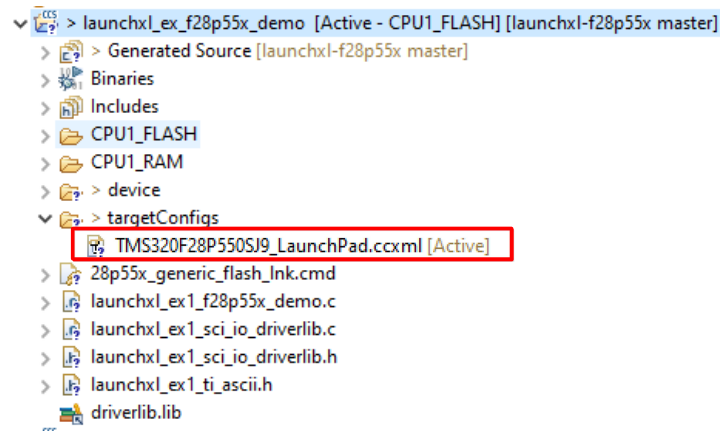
> launchxl_ex_f28p55x_demo [Active - CPU1_FLASH] [launchxl-f28p55x master]
> Generated Source [launchxl-f28p55x master]
Binaries
Includes
CPU1_FLASH
CPU1_RAM
> device
> targetConfigs
TMS320F28P550SJ9_LaunchPad.ccxml [Active]
28p55x_generic_flash_lnk.cmd
launchxl_ex1_f28p55x_demo.c
launchxl_ex1_sci_io_driverlib.c
launchxl_ex1_sci_io_driverlib.h
launchxl_ex1_ti_ascii.h
driverlib.lib